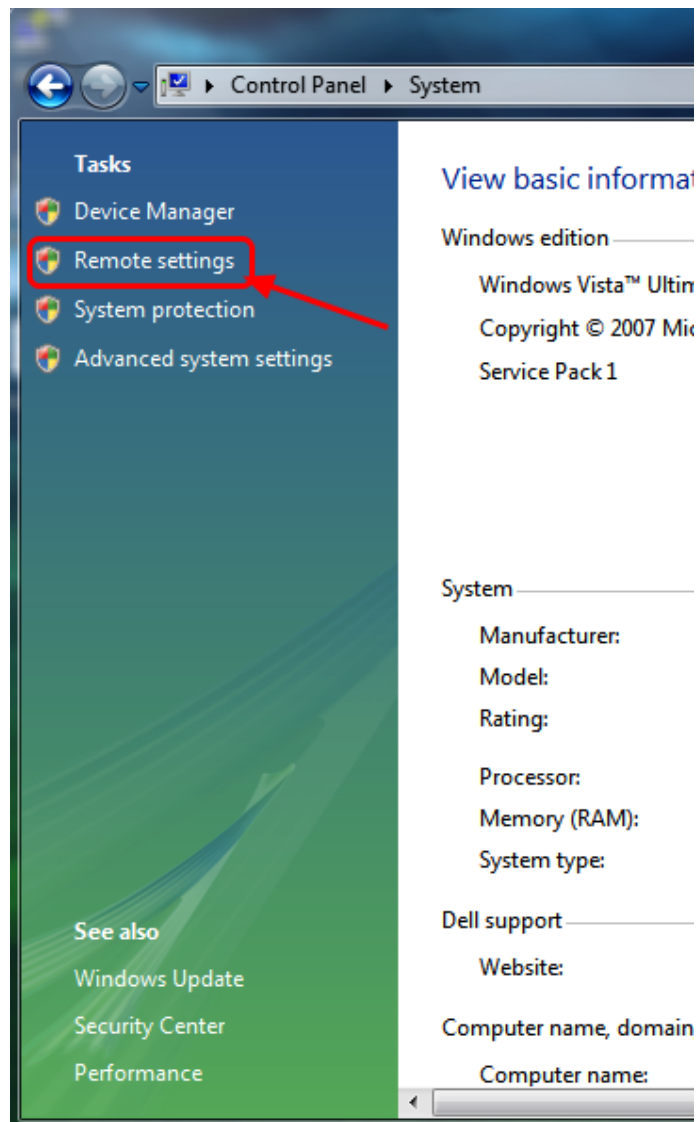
Control Panel ▸ System

Tasks

Device Manager

Remote settings

System protection

Advanced system settings

See also

Windows Update

Security Center

Performance

View basic informat

Windows edition

Windows Vista™ Ultim

Copyright © 2007 Mic

Service Pack 1

System

Manufacturer:

Model:

Rating:

Processor:

Memory (RAM):

System type:

Dell support

Website:

Computer name, domain

Computer name: